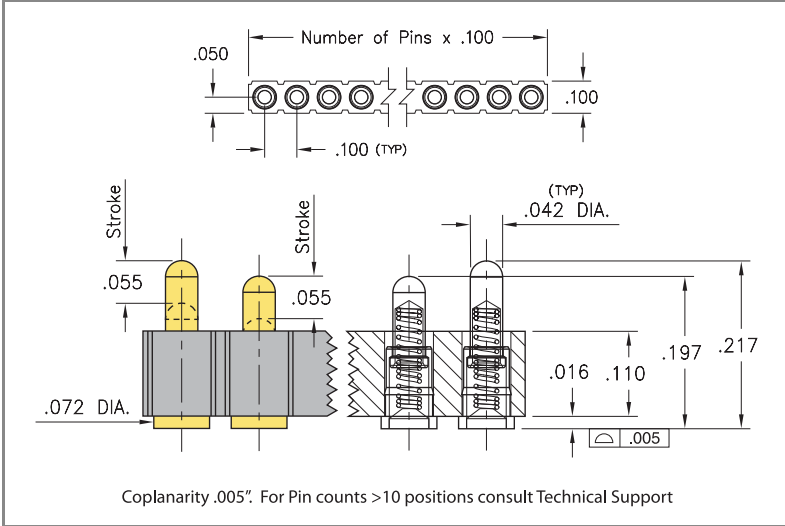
Number of Pins x .100

.050

.100

.100 (TYP)

Stroke

Stroke

(TYP)
.042 DIA.

.055

.055

.016 .110

.197

.217

.072 DIA.

.005

Coplanarity .005". For Pin counts >10 positions consult Technical Support